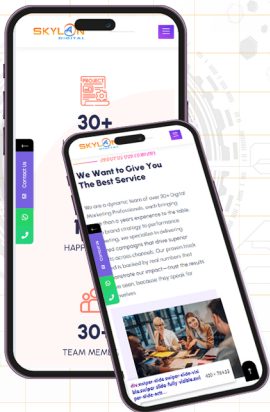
SKYLON DIGITAL

PROJECT

30+

Contact Us

HAPP

30

TEAM MEM

SKYLON DIGITAL

ABOUT OUR COMPANY

We Want to Give You The Best Service

We are a dynamic team of over 30+ Digital Marketing Professionals, each bringing more than 5 years experience to the table. From brand strategy to performance marketing, we specialize in delivering impactful campaigns that drive superior results across channels. Our proven track record is backed by real numbers that demonstrate our impact—trust the results we've seen, because they speak for themselves.

Contact Us

div.swiper-slide.swiper-slide-visible.swiper-slide-fully-visible.swiper-slide-ac...

400 × 194.22